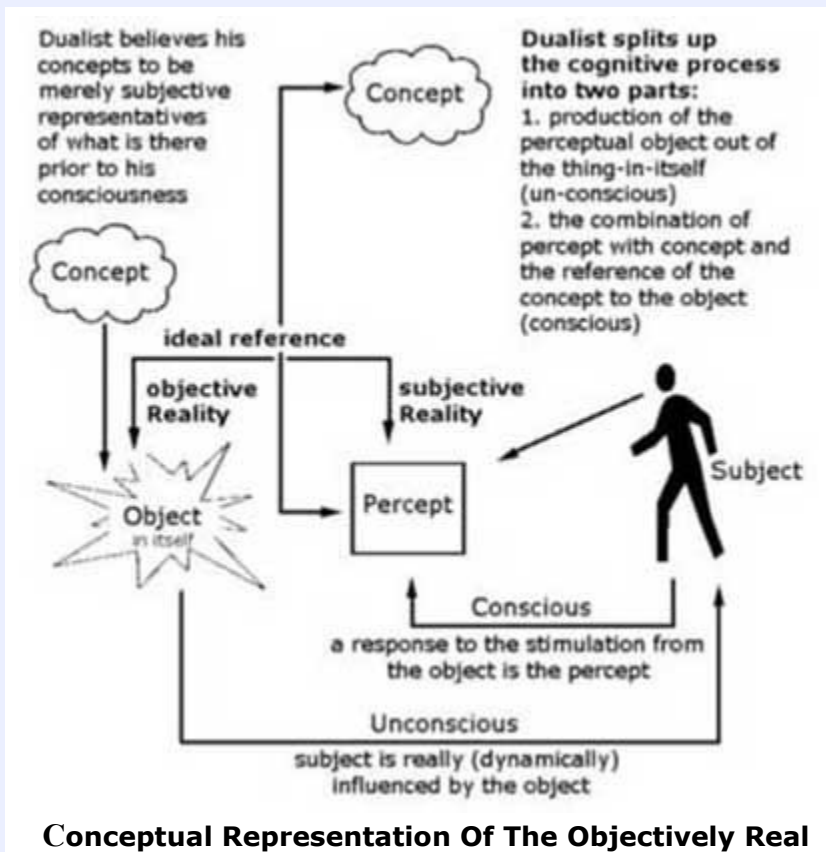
Dualist believes his concepts to be merely subjective representatives of what is there prior to his consciousness

Concept

Dualist splits up the cognitive process into two parts:
1. production of the perceptual object out of the thing-in-itself (un-conscious)
2. the combination of percept with concept and the reference of the concept to the object (conscious)

Concept

ideal reference

objective Reality

subjective Reality

Object
in itself

Percept

Subject

Conscious

a response to the stimulation from the object is the percept

Unconscious

subject is really (dynamically) influenced by the object

Conceptual Representation Of The Objectively Real